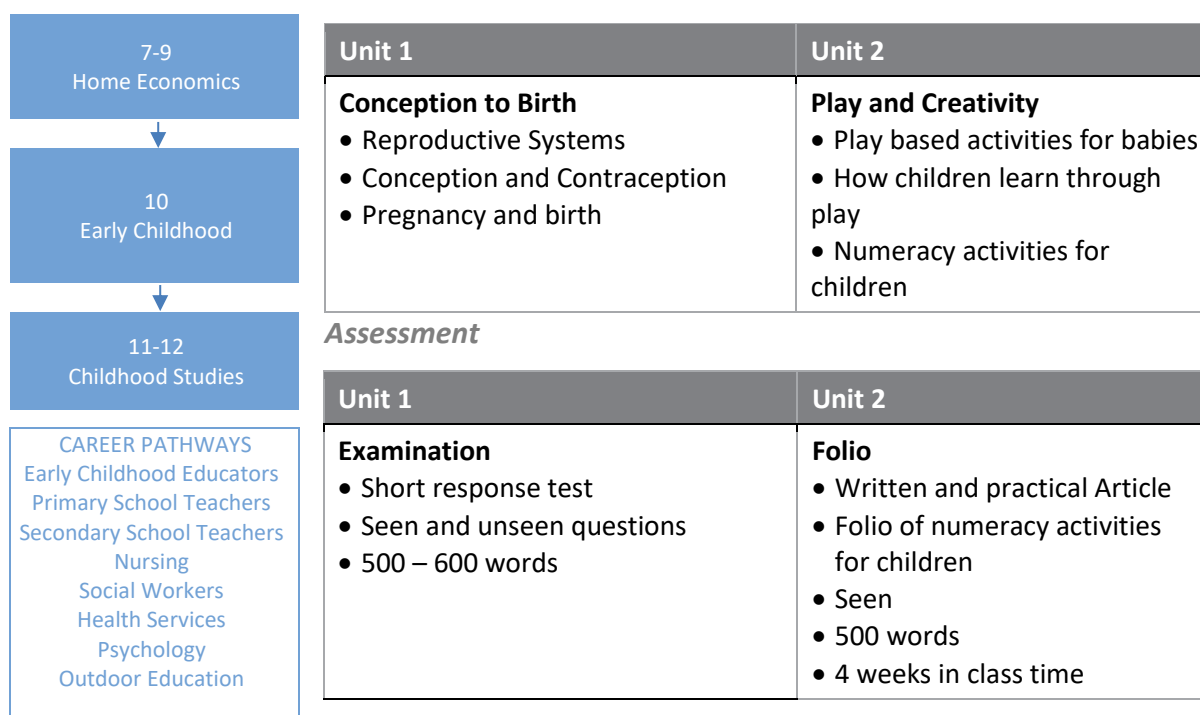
7-9
Home Economics

10
Early Childhood

11-12
Childhood Studies

CAREER PATHWAYS
Early Childhood Educators
Primary School Teachers
Secondary School Teachers
Nursing
Social Workers
Health Services
Psychology
Outdoor Education

| Unit 1 | Unit 2 |
|---|---|
| **Conception to Birth**<br>• Reproductive Systems<br>• Conception and Contraception<br>• Pregnancy and birth | **Play and Creativity**<br>• Play based activities for babies<br>• How children learn through play<br>• Numeracy activities for children |

Assessment

| Unit 1 | Unit 2 |
|---|---|
| **Examination**<br>• Short response test<br>• Seen and unseen questions<br>• 500 – 600 words | **Folio**<br>• Written and practical Article<br>• Folio of numeracy activities for children<br>• Seen<br>• 500 words<br>• 4 weeks in class time |